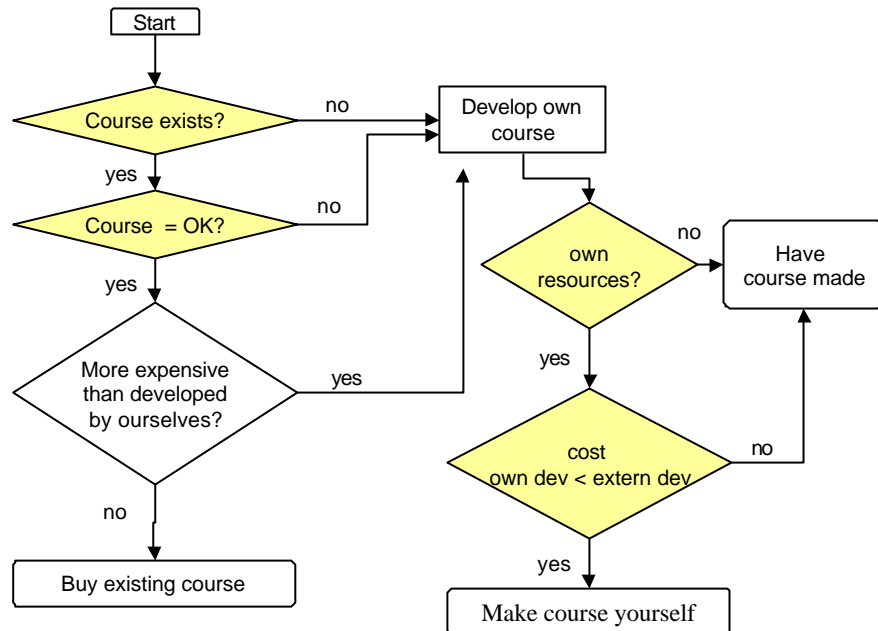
Start

Course exists?

no

Develop own course

yes

Course = OK?

no

yes

More expensive than developed by ourselves?

yes

no

Buy existing course

own resources?

no

Have course made

yes

cost own dev < extern dev

no

yes

Make course yourself